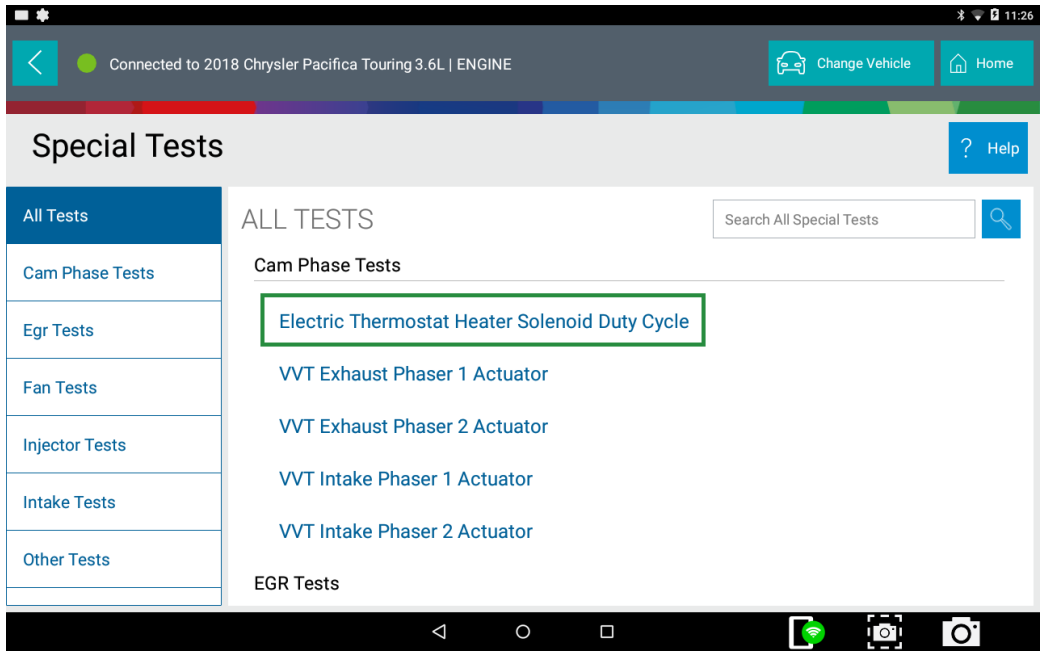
11:26

Connected to 2018 Chrysler Pacifica Touring 3.6L | ENGINE

Change Vehicle

Home

Special Tests

? Help

All Tests

Cam Phase Tests

Egr Tests

Fan Tests

Injector Tests

Intake Tests

Other Tests

ALL TESTS

Search All Special Tests

Cam Phase Tests

Electric Thermostat Heater Solenoid Duty Cycle

VVT Exhaust Phaser 1 Actuator

VVT Exhaust Phaser 2 Actuator

VVT Intake Phaser 1 Actuator

VVT Intake Phaser 2 Actuator

EGR Tests